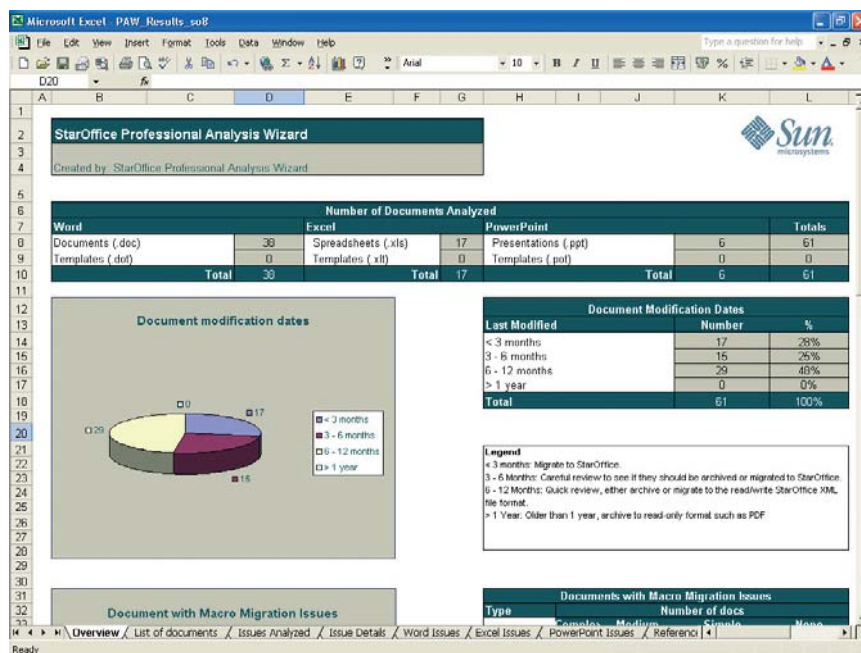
Microsoft Excel - PAW_Results_so8

File Edit View Insert Format Tools Data Window Help

Type a question for help

Arial 10 B I U

D20 fx

A B C D E F G H I J K L

StarOffice Professional Analysis Wizard

Created by: StarOffice Professional Analysis Wizard

Sun microsystems

Number of Documents Analyzed

| Word | | Excel | | PowerPoint | | Totals |
|---|---|---|---|---|---|---|
| Documents (.doc) | 38 | Spreadsheets (.xls) | 17 | Presentations (.ppt) | 6 | 61 |
| Templates (.dot) | 0 | Templates (.xlt) | 0 | Templates (.pot) | 0 | 0 |
| Total | 38 | Total | 17 | Total | 6 | 61 |

Document modification dates

0
17
29
15

< 3 months
3 - 6 months
6 - 12 months
> 1 year

Document Modification Dates

| Last Modified | Number | % |
|---|---|---|
| < 3 months | 17 | 28% |
| 3 - 6 months | 15 | 25% |
| 6 - 12 months | 29 | 48% |
| > 1 year | 0 | 0% |
| Total | 61 | 100% |

Legend
< 3 months: Migrate to StarOffice.
3 - 6 Months: Careful review to see if they should be archived or migrated to StarOffice.
6 - 12 Months: Quick review, either archive or migrate to the read/write StarOffice XML file format.
> 1 Year: Older than 1 year, archive to read-only format such as PDF

Document with Macro Migration Issues

Documents with Macro Migration Issues

Type | Number of docs
Complex | Medium | Simple | None

Overview / List of documents / Issues Analyzed / Issue Details / Word Issues / Excel Issues / PowerPoint Issues / Referenc

Ready